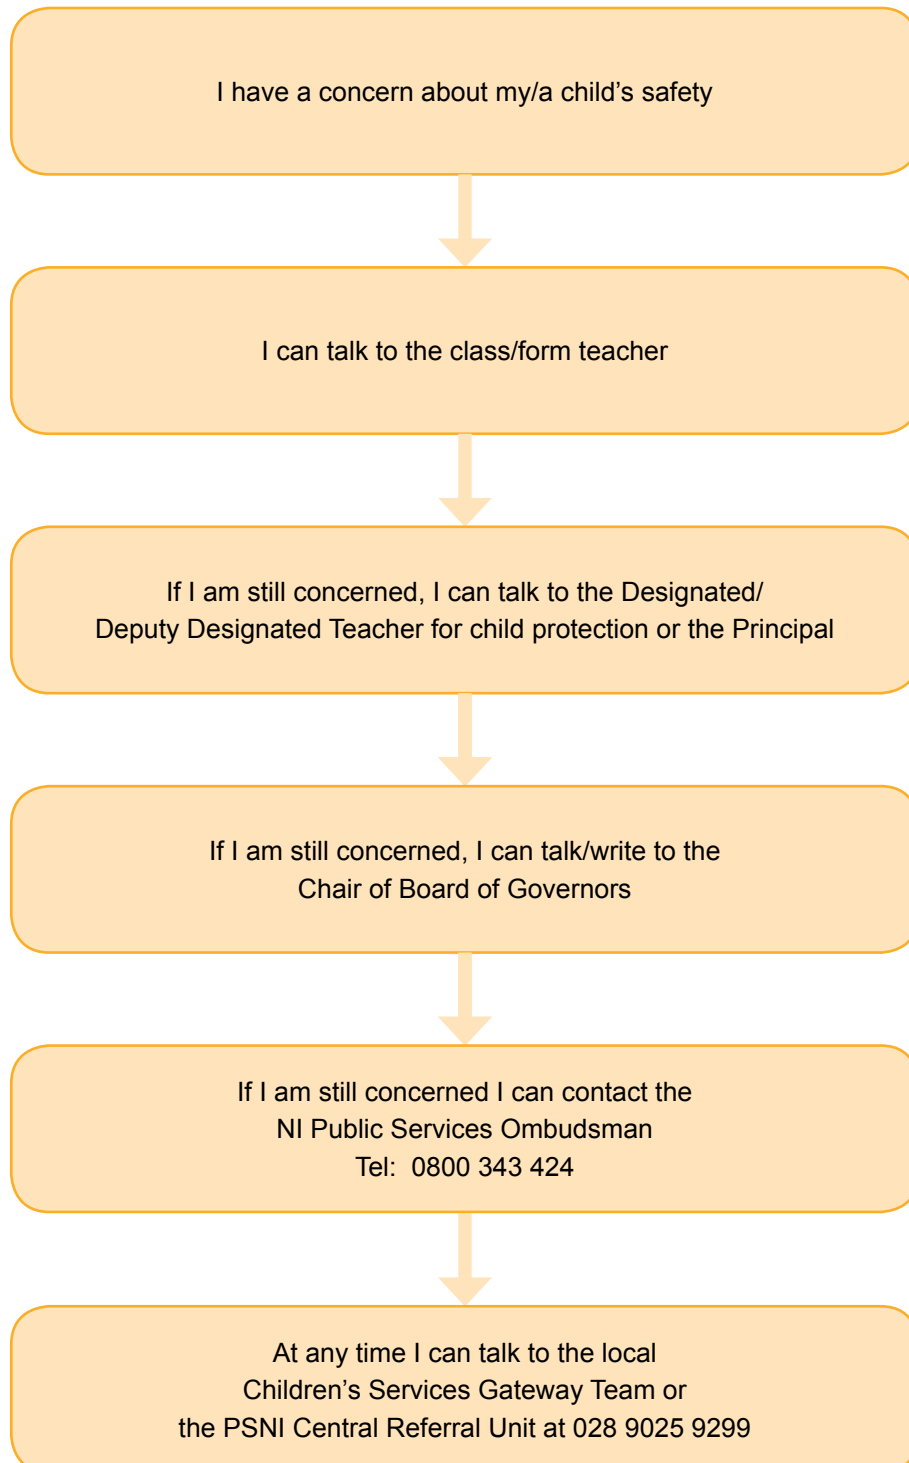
I have a concern about my/a child’s safety

I can talk to the class/form teacher

If I am still concerned, I can talk to the Designated/ Deputy Designated Teacher for child protection or the Principal

If I am still concerned, I can talk/write to the Chair of Board of Governors

If I am still concerned I can contact the NI Public Services Ombudsman
Tel: 0800 343 424

At any time I can talk to the local Children’s Services Gateway Team or the PSNI Central Referral Unit at 028 9025 9299